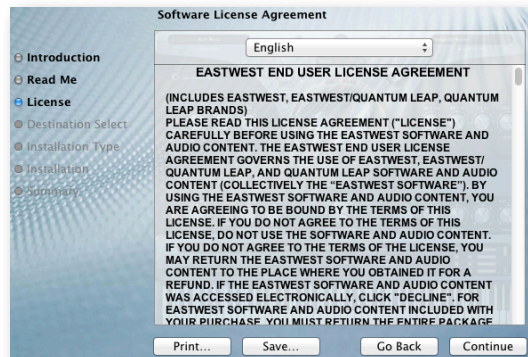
Software License Agreement

Introduction
Read Me
License
Destination Select
Installation Type
Installation
Summary

English

EASTWEST END USER LICENSE AGREEMENT

(INCLUDES EASTWEST, EASTWEST/QUANTUM LEAP, QUANTUM LEAP BRANDS)
PLEASE READ THIS LICENSE AGREEMENT ("LICENSE") CAREFULLY BEFORE USING THE EASTWEST SOFTWARE AND AUDIO CONTENT. THE EASTWEST END USER LICENSE AGREEMENT GOVERNS THE USE OF EASTWEST, EASTWEST/ QUANTUM LEAP, AND QUANTUM LEAP SOFTWARE AND AUDIO CONTENT (COLLECTIVELY THE "EASTWEST SOFTWARE"). BY USING THE EASTWEST SOFTWARE AND AUDIO CONTENT, YOU ARE AGREEING TO BE BOUND BY THE TERMS OF THIS LICENSE. IF YOU DO NOT AGREE TO THE TERMS OF THIS LICENSE, DO NOT USE THE SOFTWARE AND AUDIO CONTENT. IF YOU DO NOT AGREE TO THE TERMS OF THE LICENSE, YOU MAY RETURN THE EASTWEST SOFTWARE AND AUDIO CONTENT TO THE PLACE WHERE YOU OBTAINED IT FOR A REFUND. IF THE EASTWEST SOFTWARE AND AUDIO CONTENT WAS ACCESSED ELECTRONICALLY, CLICK "DECLINE". FOR EASTWEST SOFTWARE AND AUDIO CONTENT INCLUDED WITH YOUR PURCHASE, YOU MUST RETURN THE ENTIRE PACKAGE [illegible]

Print... Save... Go Back Continue